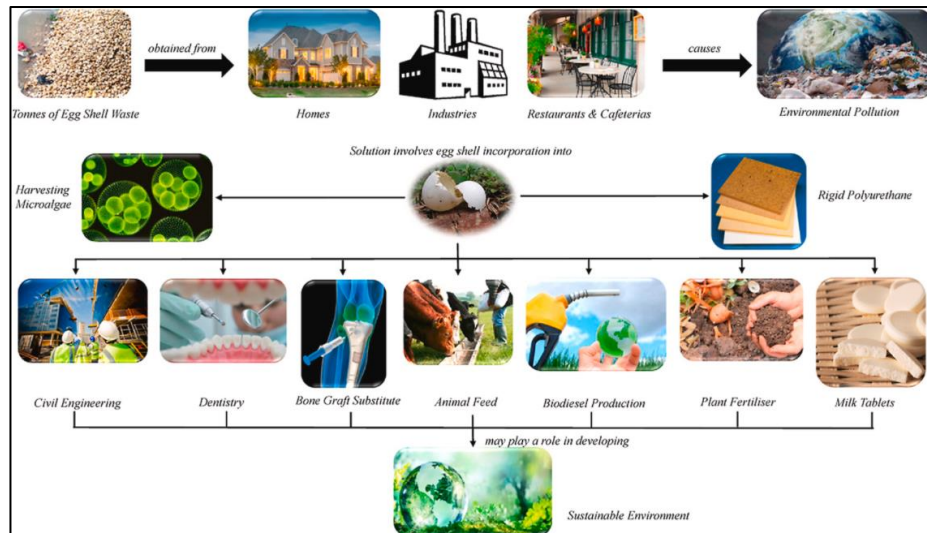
obtained from

causes

Tonnes of Egg Shell Waste

Homes

Industries

Restaurants & Cafeterias

Environmental Pollution

Solution involves egg shell incorporation into

Harvesting Microalgae

Rigid Polyurethane

Civil Engineering

Dentistry

Bone Graft Substitute

Animal Feed

Biodiesel Production

Plant Fertiliser

Milk Tablets

may play a role in developing

Sustainable Environment